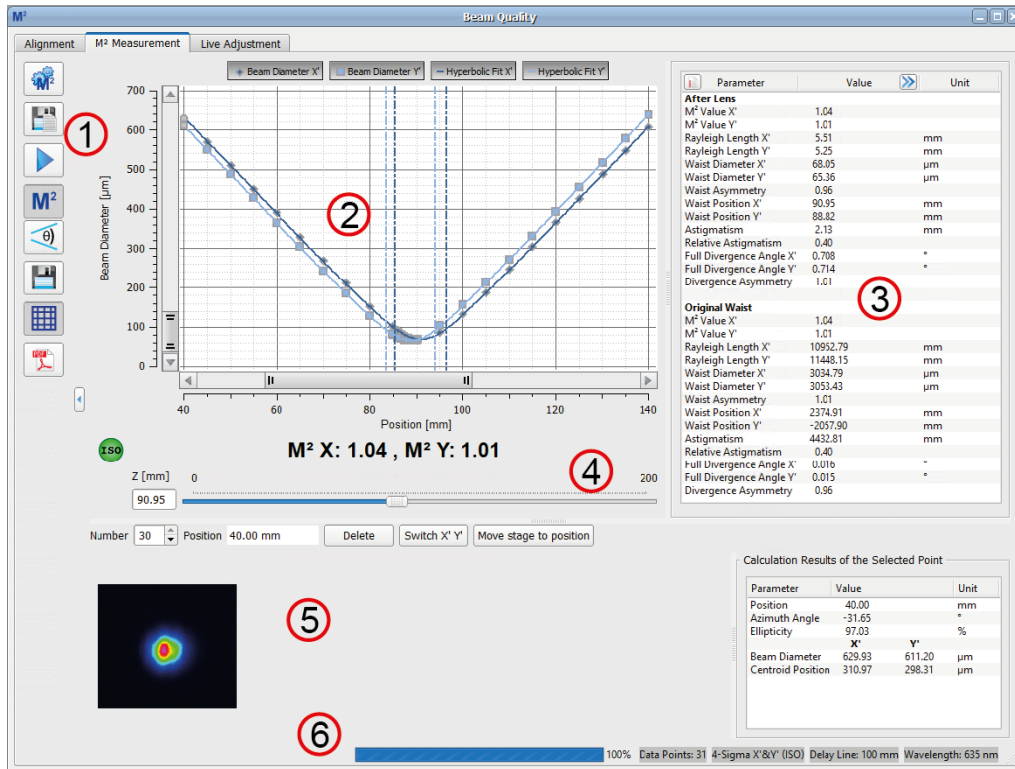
M²

Beam Quality

Alignment | M² Measurement | Live Adjustment

M²

① ② ③ ④ ⑤ ⑥

Beam Diameter X' | Beam Diameter Y' | Hyperbolic Fit X' | Hyperbolic Fit Y'

Beam Diameter [µm]

700
600
500
400
300
200
100
0

40 60 80 100 120 140

Position [mm]

ISO

M² X: 1.04 , M² Y: 1.01

Z [mm] 0 200

90.95

| Parameter | Value | Unit |
|---|---|---|
| **After Lens** | | |
| M² Value X' | 1.04 | |
| M² Value Y' | 1.01 | |
| Rayleigh Length X' | 5.51 | mm |
| Rayleigh Length Y' | 5.25 | mm |
| Waist Diameter X' | 68.05 | µm |
| Waist Diameter Y' | 65.36 | µm |
| Waist Asymmetry | 0.96 | |
| Waist Position X' | 90.95 | mm |
| Waist Position Y' | 88.82 | mm |
| Astigmatism | 2.13 | mm |
| Relative Astigmatism | 0.40 | |
| Full Divergence Angle X' | 0.708 | ° |
| Full Divergence Angle Y' | 0.714 | ° |
| Divergence Asymmetry | 1.01 | |
| **Original Waist** | | |
| M² Value X' | 1.04 | |
| M² Value Y' | 1.01 | |
| Rayleigh Length X' | 10952.79 | mm |
| Rayleigh Length Y' | 11448.15 | mm |
| Waist Diameter X' | 3034.79 | µm |
| Waist Diameter Y' | 3053.43 | µm |
| Waist Asymmetry | 1.01 | |
| Waist Position X' | 2374.91 | mm |
| Waist Position Y' | -2057.90 | mm |
| Astigmatism | 4432.81 | mm |
| Relative Astigmatism | 0.40 | |
| Full Divergence Angle X' | 0.016 | ° |
| Full Divergence Angle Y' | 0.015 | ° |
| Divergence Asymmetry | 0.96 | |

Number 30 Position 40.00 mm Delete Switch X' Y' Move stage to position

Calculation Results of the Selected Point

| Parameter | Value | | Unit |
|---|---|---|---|
| Position | 40.00 | | mm |
| Azimuth Angle | -31.65 | | ° |
| Ellipticity | 97.03 | | % |
| | X' | Y' | |
| Beam Diameter | 629.93 | 611.20 | µm |
| Centroid Position | 310.97 | 298.31 | µm |

100% Data Points: 31 4-Sigma X'&Y' (ISO) Delay Line: 100 mm Wavelength: 635 nm